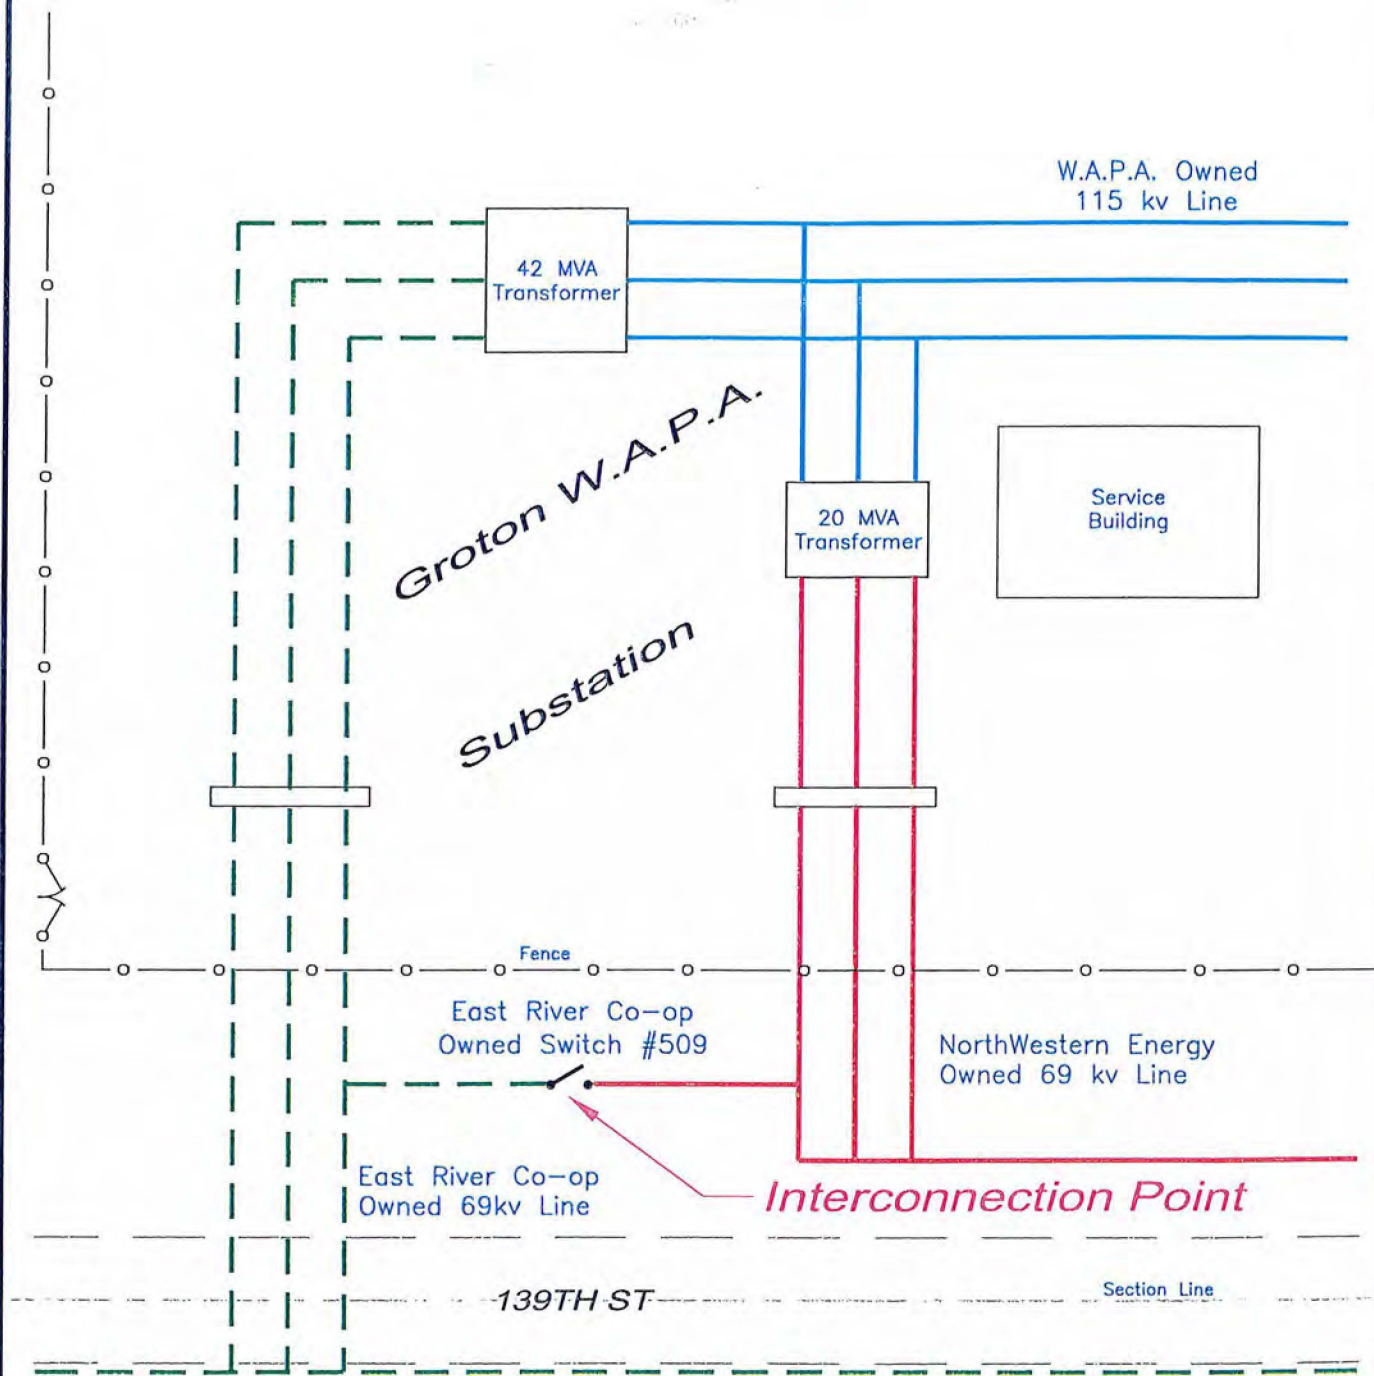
W.A.P.A. Owned
115 kv Line

42 MVA
Transformer

Groton W.A.P.A.

Substation

20 MVA
Transformer

Service
Building

Fence

East River Co-op
Owned Switch #509

NorthWestern Energy
Owned 69 kv Line

East River Co-op
Owned 69kv Line

Interconnection Point

139TH ST

Section Line